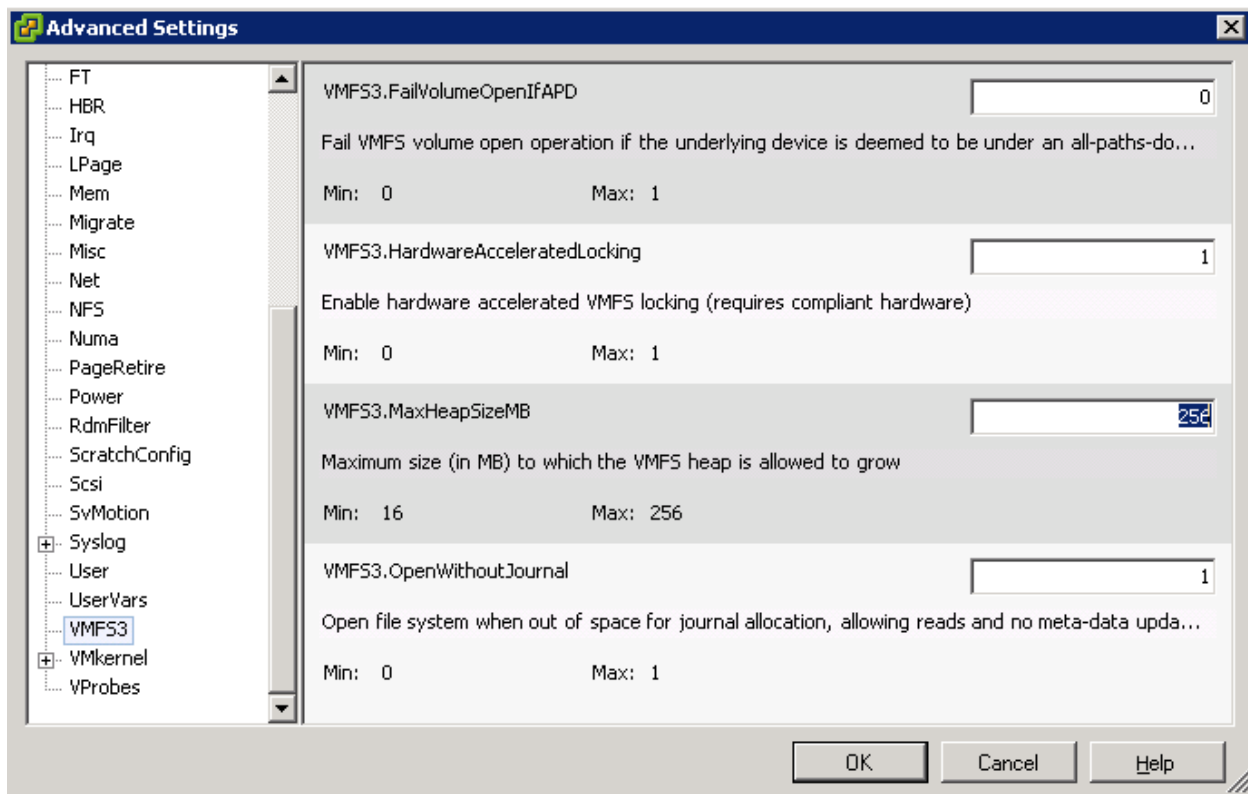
Advanced Settings

FT
HBR
Irq
LPage
Mem
Migrate
Misc
Net
NFS
Numa
PageRetire
Power
RdmFilter
ScratchConfig
Scsi
SvMotion
Syslog
User
UserVars
VMFS3
VMkernel
VProbes

VMFS3.FailVolumeOpenIfAPD
0
Fail VMFS volume open operation if the underlying device is deemed to be under an all-paths-do...
Min: 0 Max: 1

VMFS3.HardwareAcceleratedLocking
1
Enable hardware accelerated VMFS locking (requires compliant hardware)
Min: 0 Max: 1

VMFS3.MaxHeapSizeMB
256
Maximum size (in MB) to which the VMFS heap is allowed to grow
Min: 16 Max: 256

VMFS3.OpenWithoutJournal
1
Open file system when out of space for journal allocation, allowing reads and no meta-data upda...
Min: 0 Max: 1

OK Cancel Help